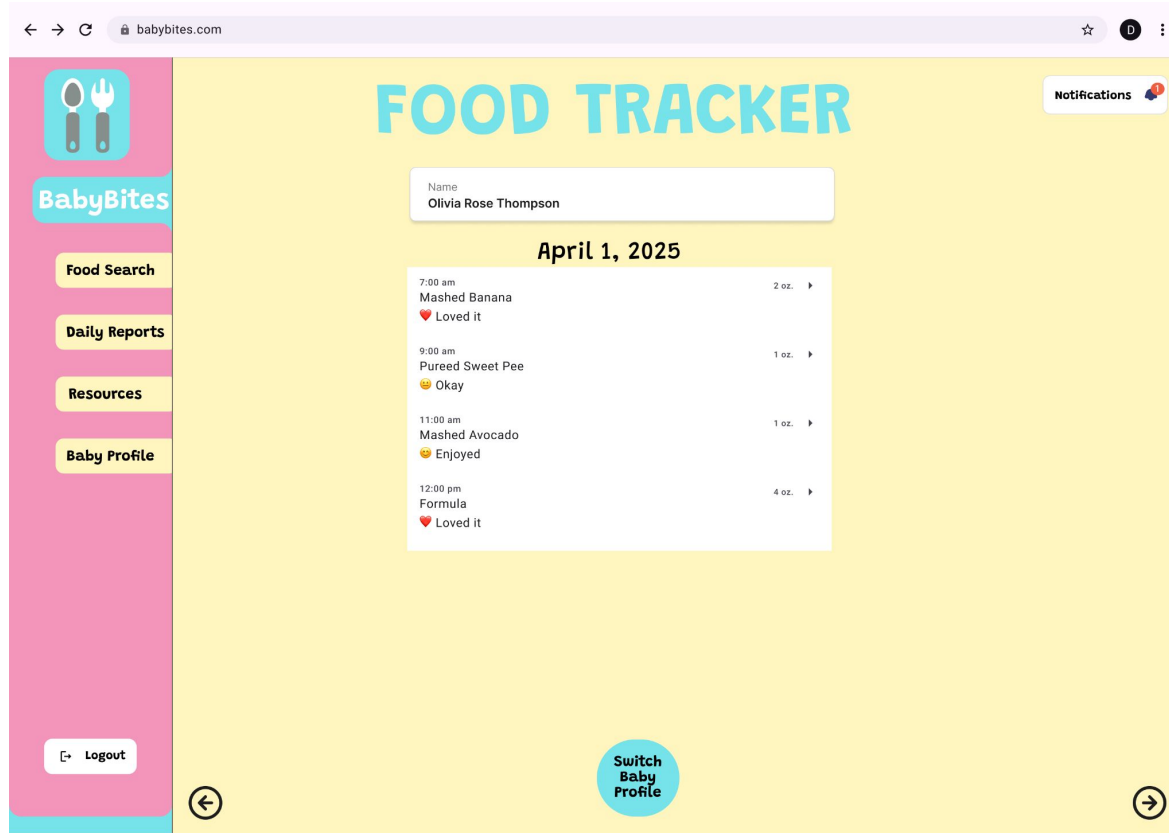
babybites.com

D

BabyBites

Food Search

Daily Reports

Resources

Baby Profile

Logout

FOOD TRACKER

Notifications 1

Name
Olivia Rose Thompson

April 1, 2025

7:00 am
Mashed Banana
❤️ Loved it
2 oz.

9:00 am
Pureed Sweet Pee
😐 Okay
1 oz.

11:00 am
Mashed Avocado
😊 Enjoyed
1 oz.

12:00 pm
Formula
❤️ Loved it
4 oz.

Switch Baby Profile